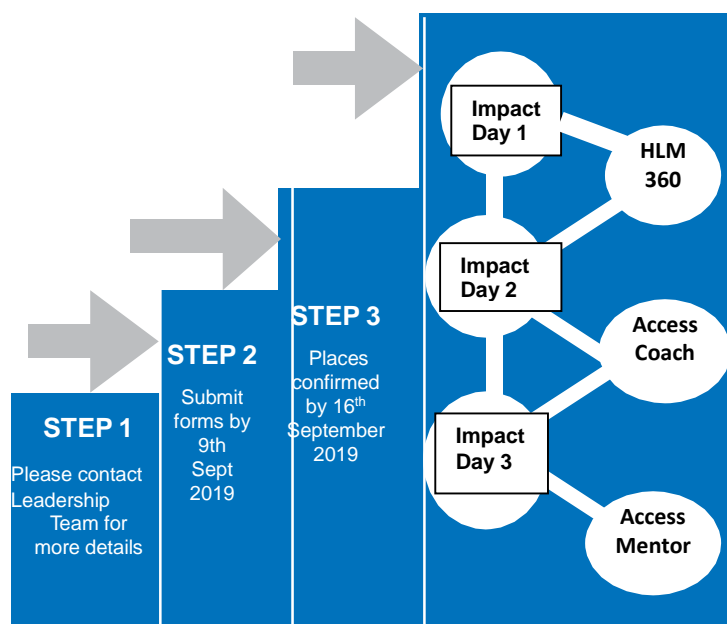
STEP 1

Please contact Leadership Team for more details

STEP 2

Submit forms by 9th Sept 2019

STEP 3

Places confirmed by 16$^{th}$ September 2019

Impact Day 1

HLM 360

Impact Day 2

Access Coach

Impact Day 3

Access Mentor